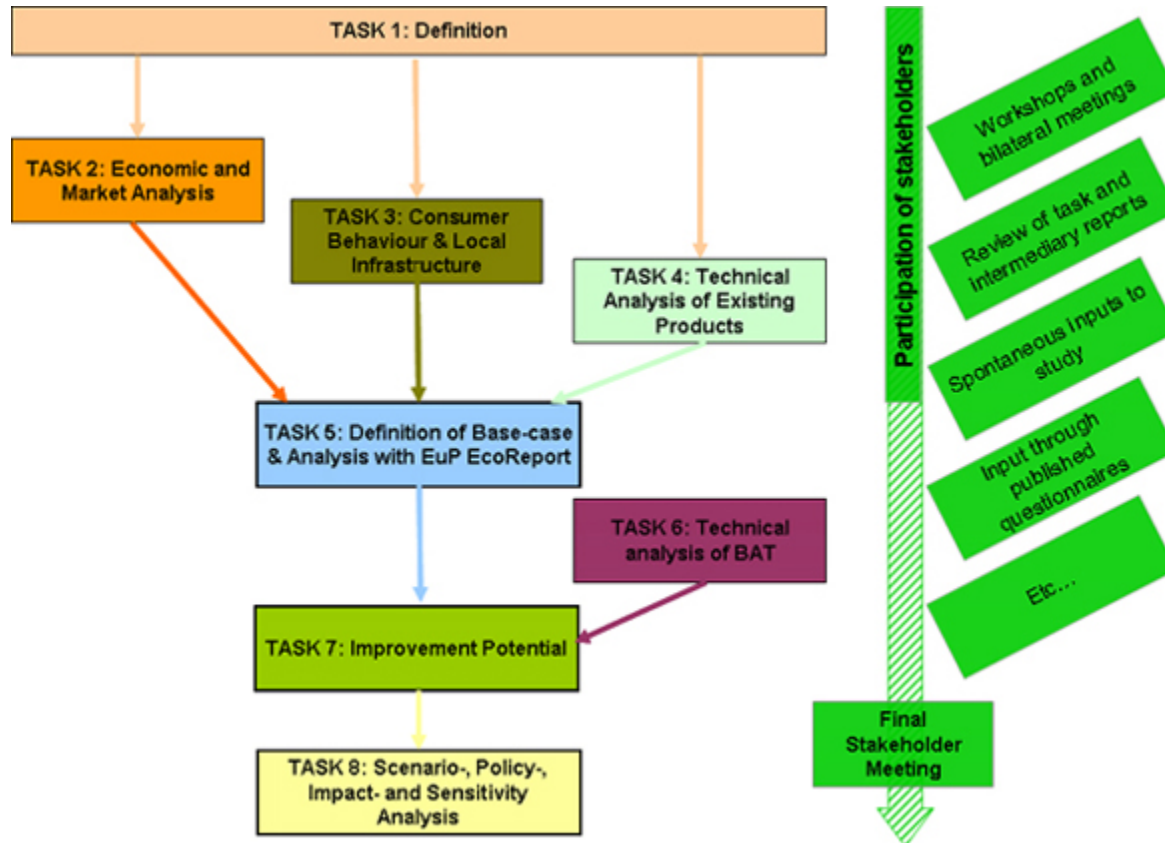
TASK 1: Definition

TASK 2: Economic and Market Analysis

TASK 3: Consumer Behaviour & Local Infrastructure

TASK 4: Technical Analysis of Existing Products

TASK 5: Definition of Base-case & Analysis with EuP EcoReport

TASK 6: Technical analysis of BAT

TASK 7: Improvement Potential

TASK 8: Scenario-, Policy-, Impact- and Sensitivity Analysis

Participation of stakeholders

Workshops and bilateral meetings

Review of task and intermediary reports

Spontaneous inputs to study

Input through published questionnaires

Etc…

Final Stakeholder Meeting